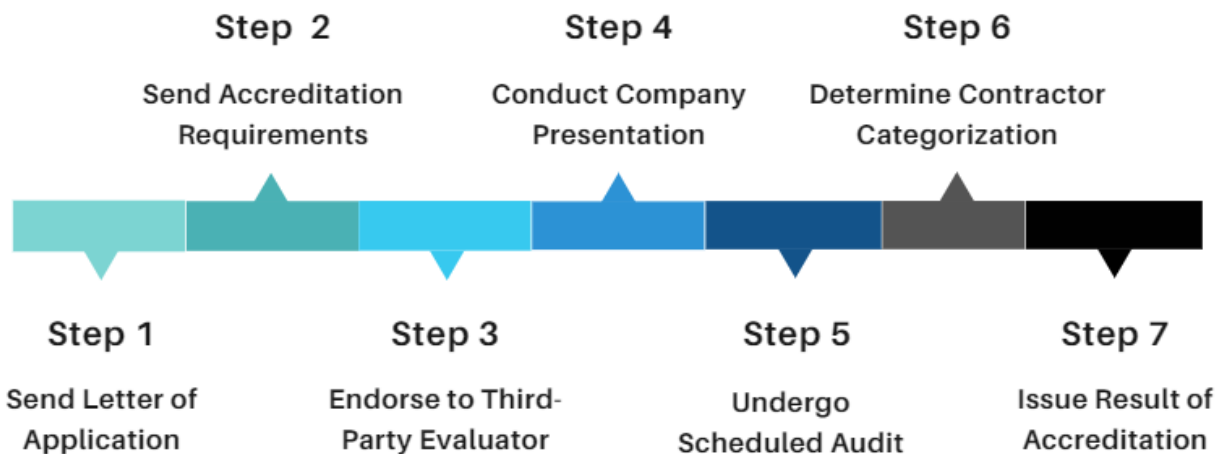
Step 2
Send Accreditation Requirements

Step 4
Conduct Company Presentation

Step 6
Determine Contractor Categorization

Step 1
Send Letter of Application

Step 3
Endorse to Third-Party Evaluator

Step 5
Undergo Scheduled Audit

Step 7
Issue Result of Accreditation